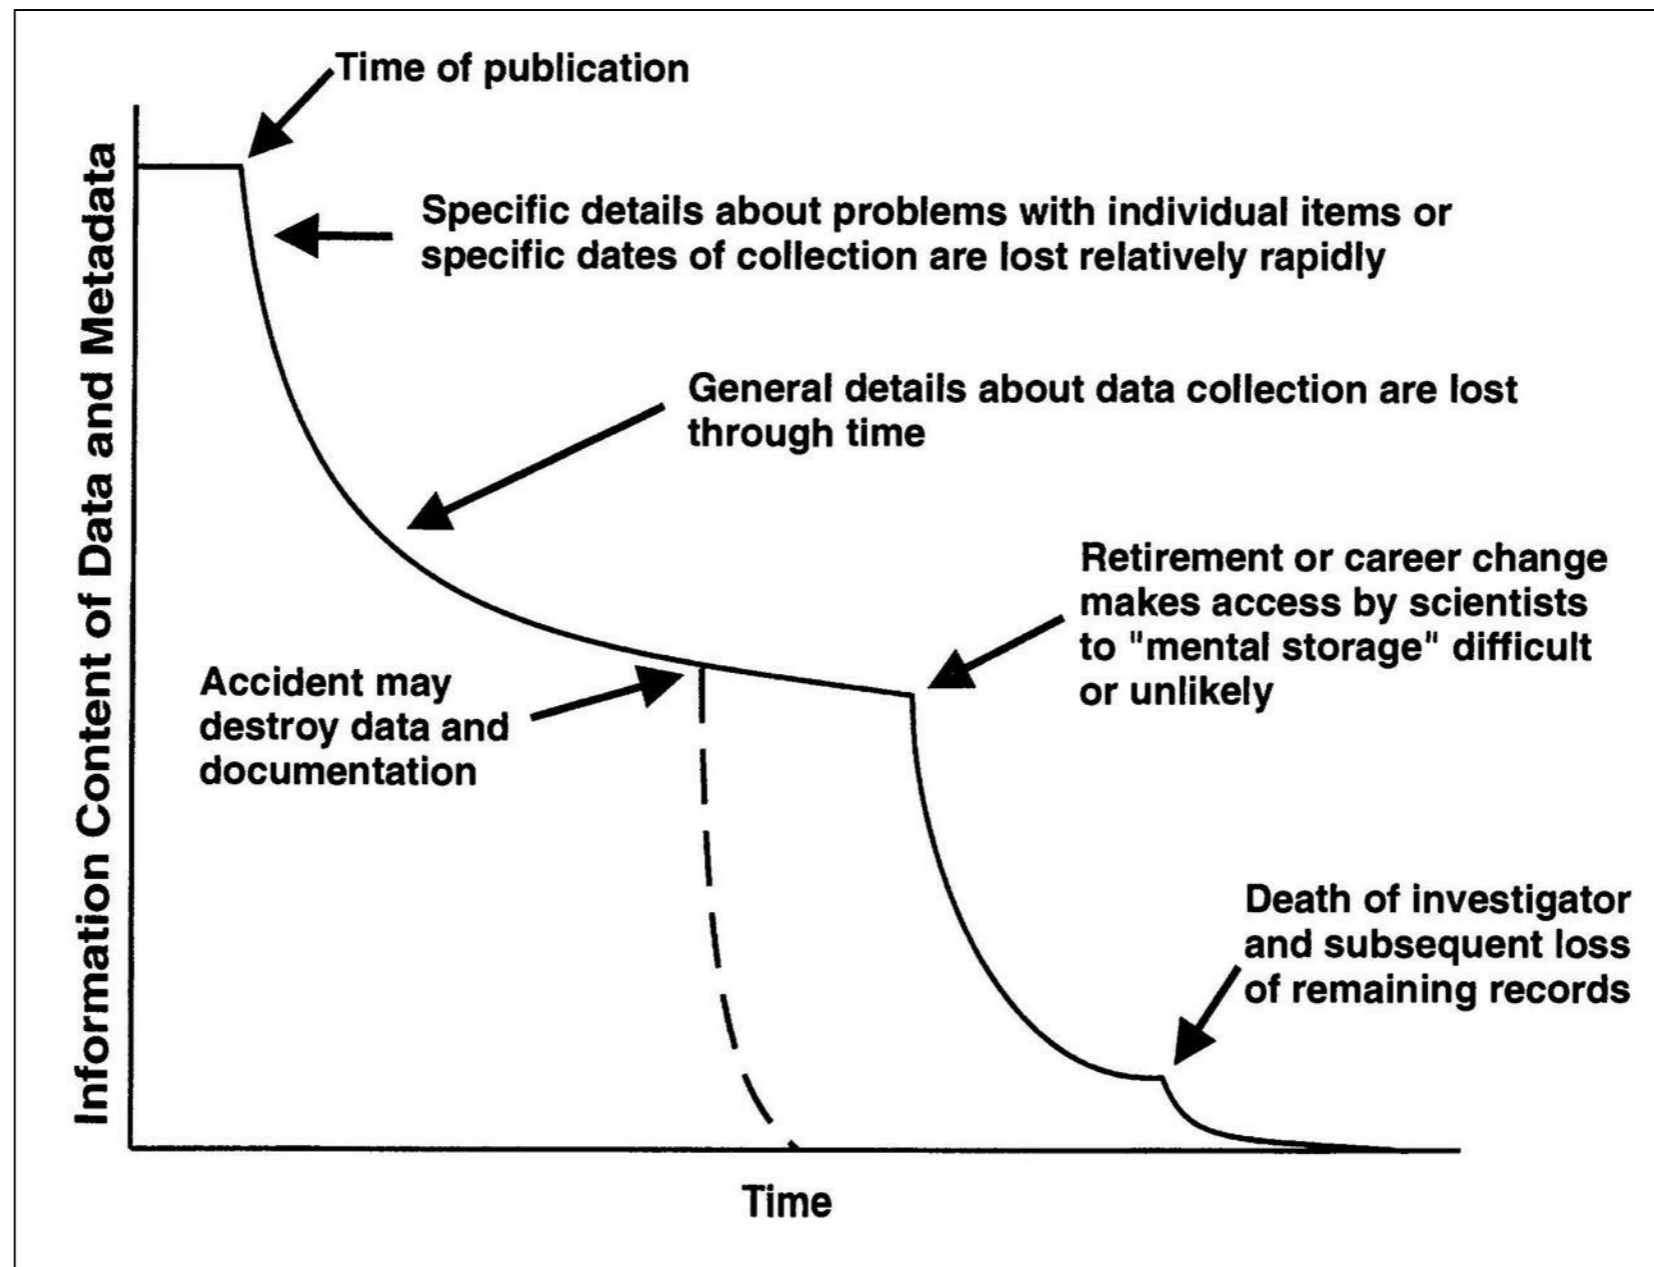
Time of publication

Information Content of Data and Metadata

Specific details about problems with individual items or specific dates of collection are lost relatively rapidly

General details about data collection are lost through time

Retirement or career change makes access by scientists to "mental storage" difficult or unlikely

Accident may destroy data and documentation

Death of investigator and subsequent loss of remaining records

Time